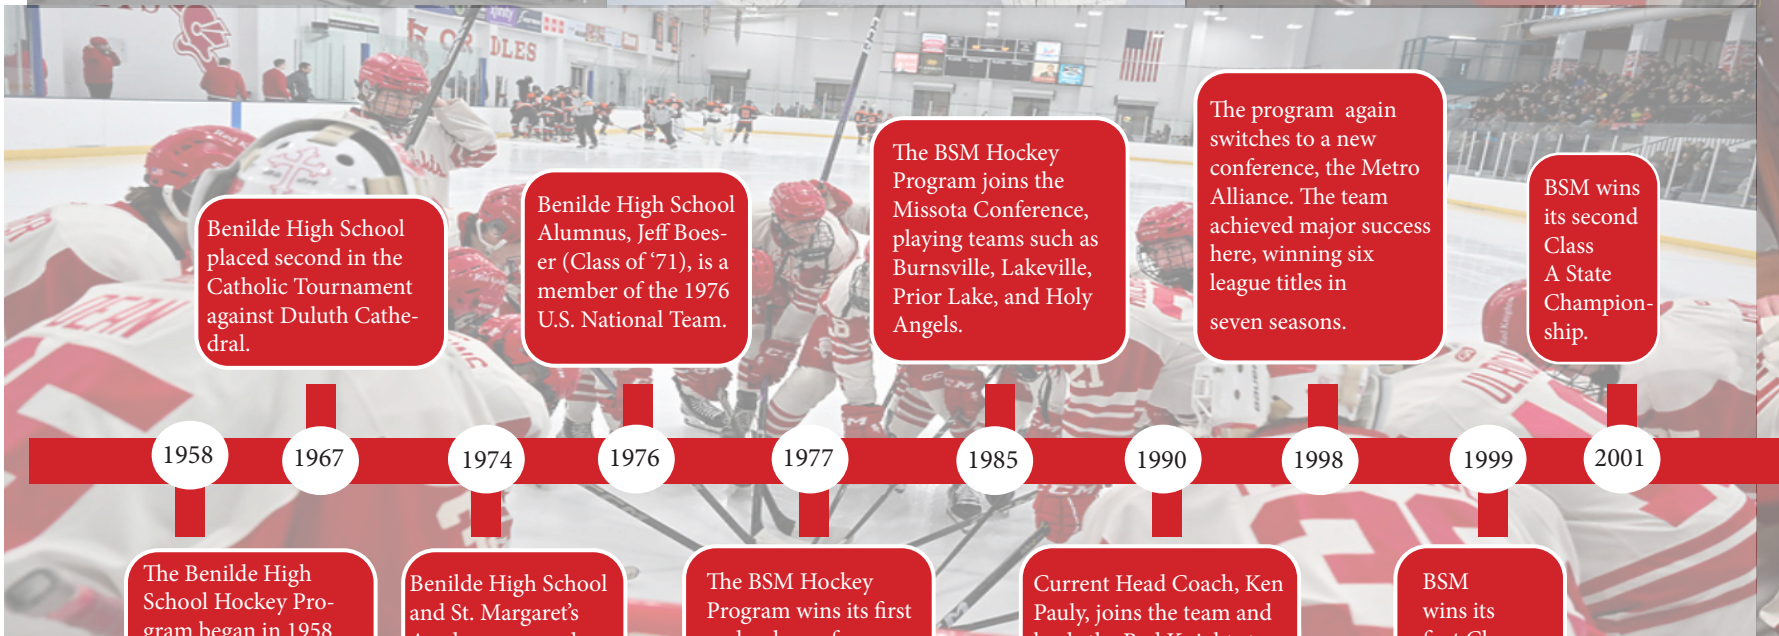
Benilde High School placed second in the Catholic Tournament against Duluth Cathedral.

Benilde High School Alumnus, Jeff Boeser (Class of '71), is a member of the 1976 U.S. National Team.

The BSM Hockey Program joins the Missota Conference, playing teams such as Burnsville, Lakeville, Prior Lake, and Holy Angels.

The program again switches to a new conference, the Metro Alliance. The team achieved major success here, winning six league titles in

seven seasons.

BSM wins its second Class A State Championship.

1958

1967

1974

1976

1977

1985

1990

1998

1999

2001

The Benilde High School Hockey Program began in 1958

Benilde High School and St. Margaret's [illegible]

The BSM Hockey Program wins its first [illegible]

Current Head Coach, Ken Pauly, joins the team and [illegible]

BSM wins its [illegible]